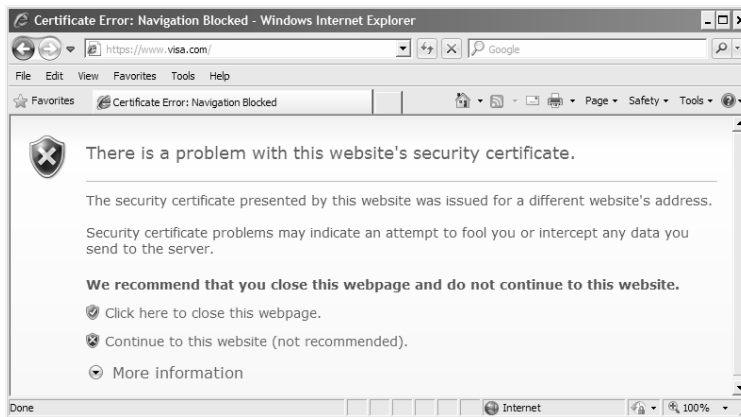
Certificate Error: Navigation Blocked - Windows Internet Explorer

https://www.visa.com/

Google

File Edit View Favorites Tools Help

Favorites Certificate Error: Navigation Blocked

Page ▾ Safety ▾ Tools ▾

There is a problem with this website's security certificate.

The security certificate presented by this website was issued for a different website's address.

Security certificate problems may indicate an attempt to fool you or intercept any data you send to the server.

We recommend that you close this webpage and do not continue to this website.

Click here to close this webpage.

Continue to this website (not recommended).

More information

Done

Internet

100%